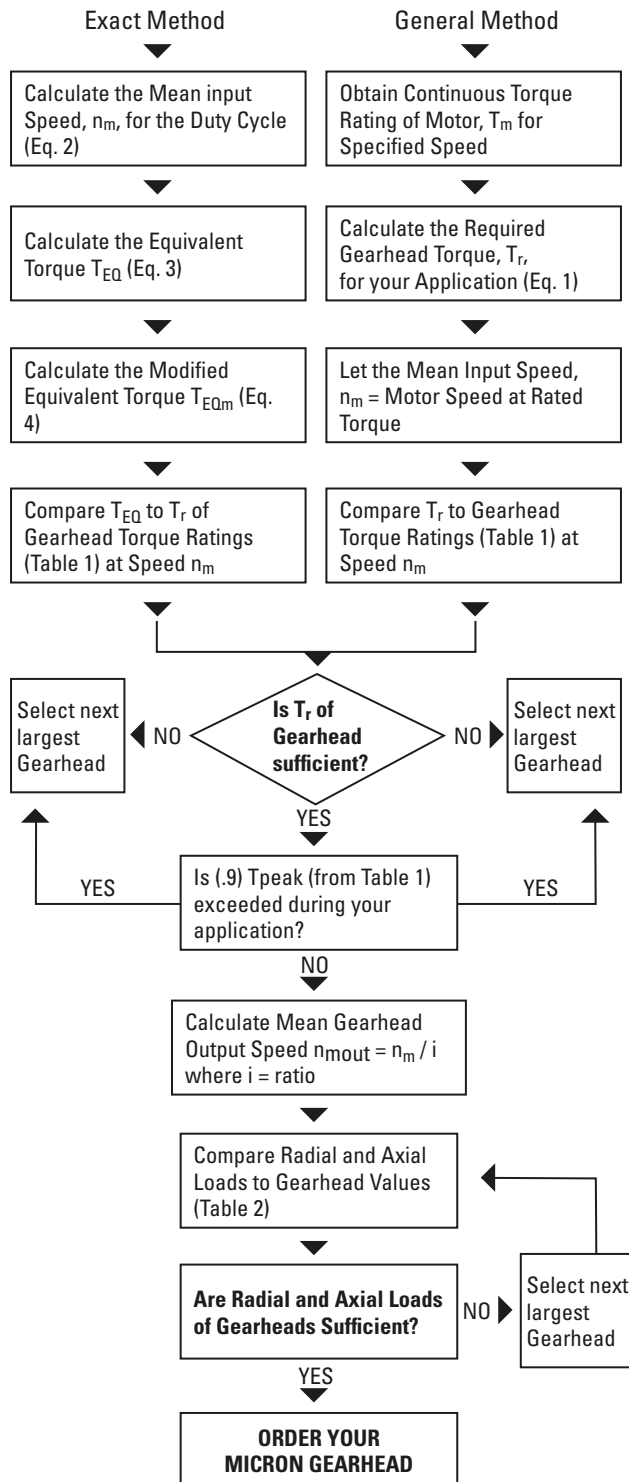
Exact Method

Calculate the Mean input Speed, $n_m$, for the Duty Cycle (Eq. 2)

Calculate the Equivalent Torque $T_{EQ}$ (Eq. 3)

Calculate the Modified Equivalent Torque $T_{EQm}$ (Eq. 4)

Compare $T_{EQ}$ to $T_r$ of Gearhead Torque Ratings (Table 1) at Speed $n_m$

General Method

Obtain Continuous Torque Rating of Motor, $T_m$ for Specified Speed

Calculate the Required Gearhead Torque, $T_r$, for your Application (Eq. 1)

Let the Mean Input Speed, $n_m$ = Motor Speed at Rated Torque

Compare $T_r$ to Gearhead Torque Ratings (Table 1) at Speed $n_m$

Select next largest Gearhead

NO

Is $T_r$ of Gearhead sufficient?

NO

Select next largest Gearhead

YES

YES

Is (.9) Tpeak (from Table 1) exceeded during your application?

YES

NO

Calculate Mean Gearhead Output Speed $n_{mout} = n_m / i$ where i = ratio

Compare Radial and Axial Loads to Gearhead Values (Table 2)

Are Radial and Axial Loads of Gearheads Sufficient?

NO

Select next largest Gearhead

YES

ORDER YOUR MICRON GEARHEAD